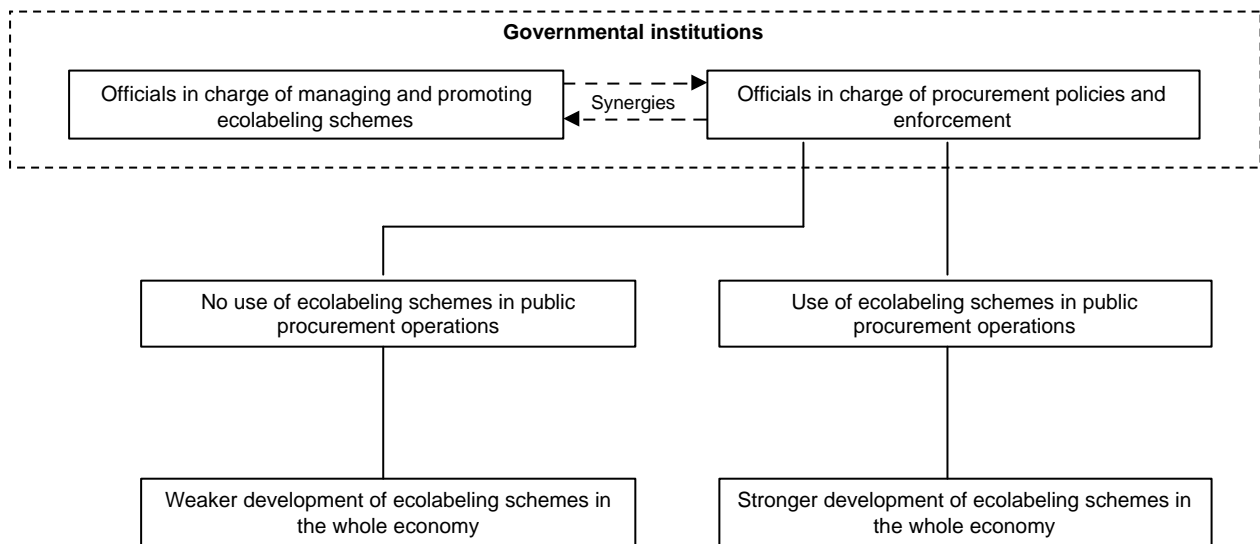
Governmental institutions

Officials in charge of managing and promoting ecolabeling schemes

Synergies

Officials in charge of procurement policies and enforcement

No use of ecolabeling schemes in public procurement operations

Use of ecolabeling schemes in public procurement operations

Weaker development of ecolabeling schemes in the whole economy

Stronger development of ecolabeling schemes in the whole economy